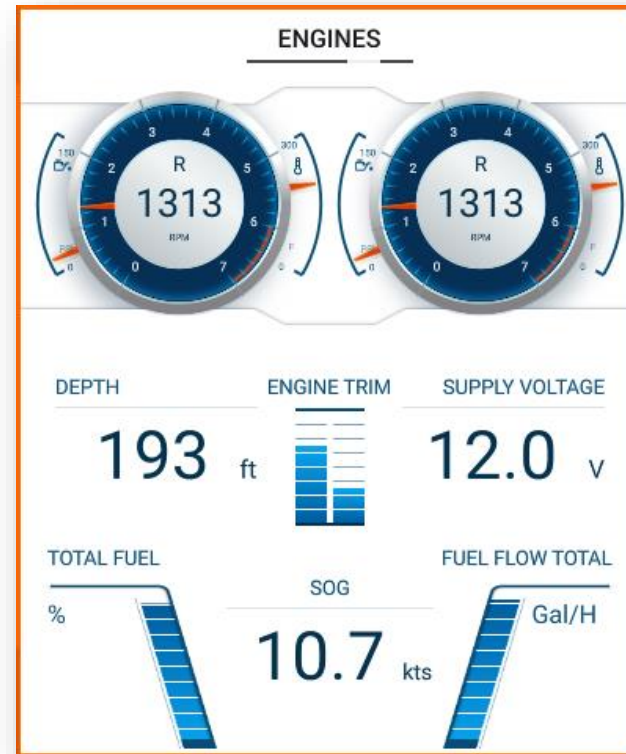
ENGINES

150
PSI
0
1
2
3
4
5
6
7
0
R
1313
RPM
300
F
0

150
PSI
0
1
2
3
4
5
6
7
0
R
1313
RPM
300
F
0

DEPTH
193 ft

ENGINE TRIM

SUPPLY VOLTAGE
12.0 V

TOTAL FUEL
%

SOG
10.7 kts

FUEL FLOW TOTAL
Gal/H